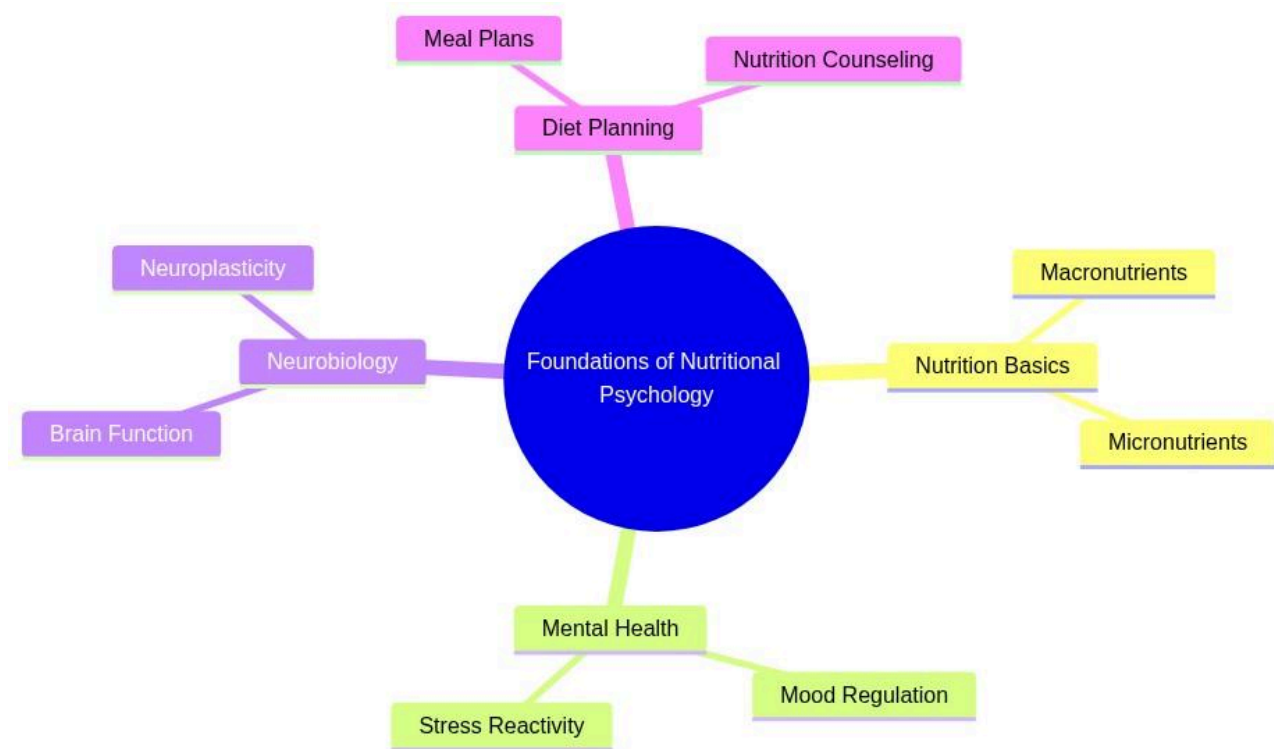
Meal Plans

Nutrition Counseling

Diet Planning

Neuroplasticity

Macronutrients

Neurobiology

Foundations of Nutritional Psychology

Nutrition Basics

Brain Function

Micronutrients

Mental Health

Mood Regulation

Stress Reactivity